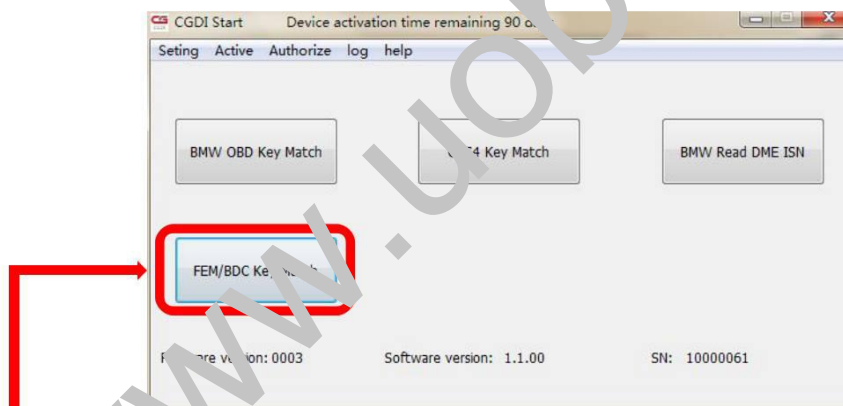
CGDI Start Device activation time remaining 90 d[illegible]

Seting Active Authorize log help

BMW OBD Key Match

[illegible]4 Key Match

BMW Read DME ISN

FEM/BDC Ke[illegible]

F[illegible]are v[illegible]ion: 0003

Software version: 1.1.00

SN: 10000061

www.uo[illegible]